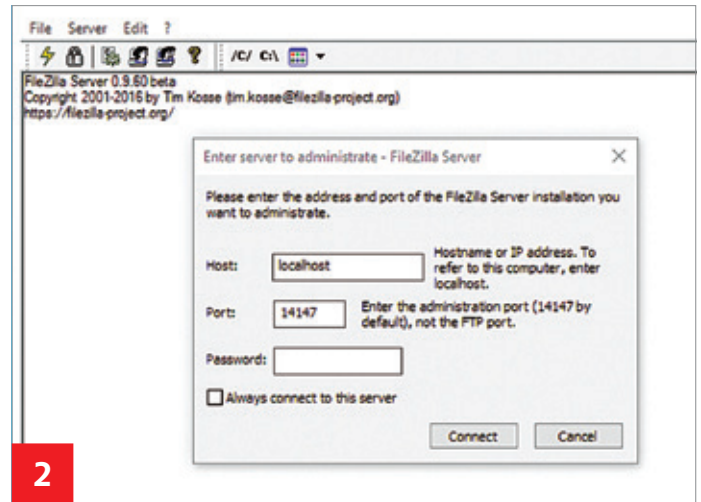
File Server Edit ?

/C/ C:\

FileZilla Server 0.9.60 beta
Copyright 2001-2016 by Tim Kosse (tim.kosse@filezilla-project.org)
https://filezilla-project.org/

Enter server to administrate - FileZilla Server

Please enter the address and port of the FileZilla Server installation you want to administrate.

Host: localhost

Hostname or IP address. To refer to this computer, enter localhost.

Port: 14147

Enter the administration port (14147 by default), not the FTP port.

Password:

Always connect to this server

Connect

Cancel

2